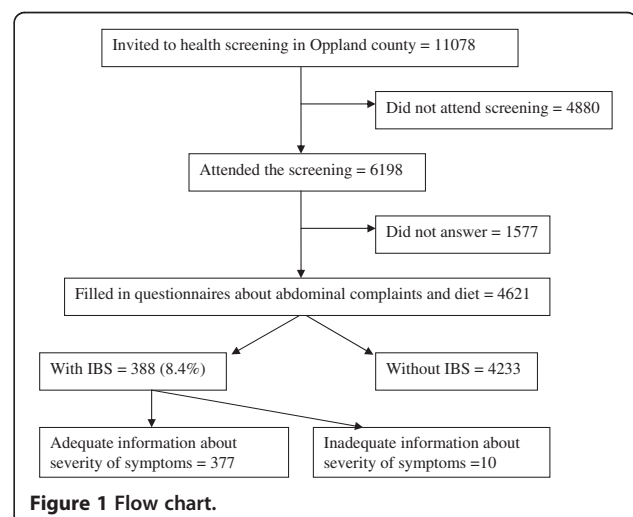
Invited to health screening in Oppland county = 11078

Did not attend screening = 4880

Attended the screening = 6198

Did not answer = 1577

Filled in questionnaires about abdominal complaints and diet = 4621

With IBS = 388 (8.4%)

Without IBS = 4233

Adequate information about severity of symptoms = 377

Inadequate information about severity of symptoms =10

Figure 1 Flow chart.